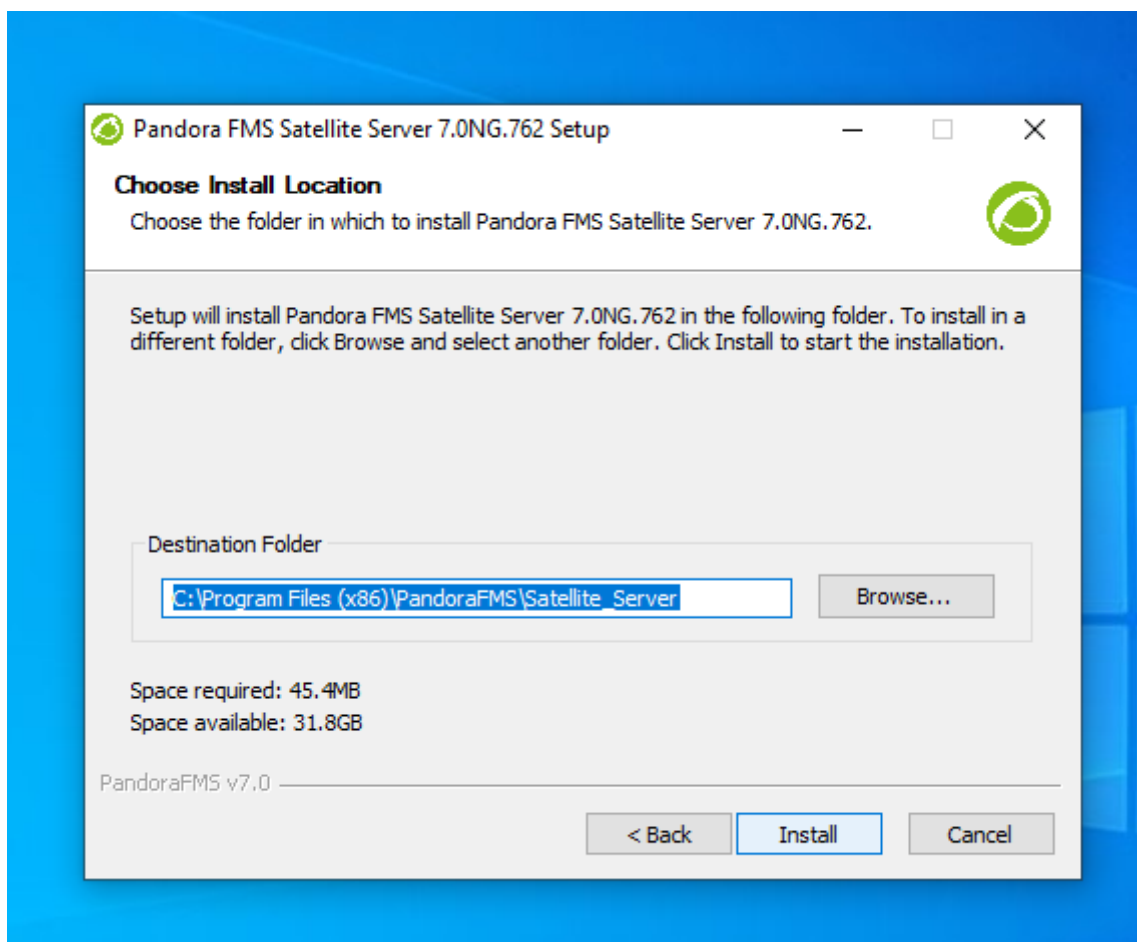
Pandora FMS Satellite Server 7.0NG.762 Setup

Choose Install Location

Choose the folder in which to install Pandora FMS Satellite Server 7.0NG.762.

Setup will install Pandora FMS Satellite Server 7.0NG.762 in the following folder. To install in a different folder, click Browse and select another folder. Click Install to start the installation.

Destination Folder

C:\Program Files (x86)\PandoraFMS\Satellite_Server

Browse...

Space required: 45.4MB
Space available: 31.8GB

PandoraFMS v7.0

< Back

Install

Cancel